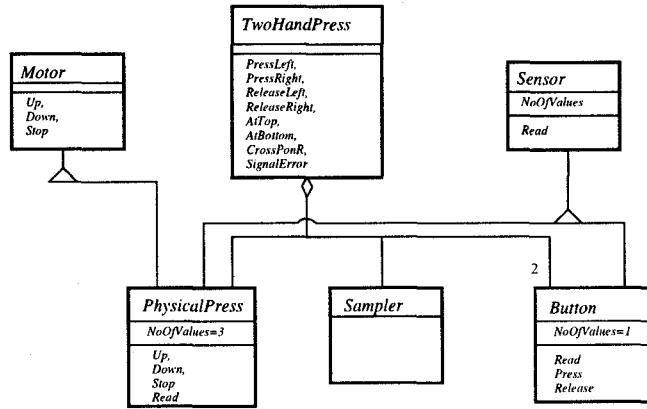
TwoHandPress

PressLeft, PressRight, ReleaseLeft, ReleaseRight, AtTop, AtBottom, CrossPonR, SignalError

Motor

Up, Down, Stop

Sensor

NoOfValues

Read

2

PhysicalPress

NoOfValues=3

Up, Down, Stop, Read

Sampler

Button

NoOfValues=1

Read, Press, Release